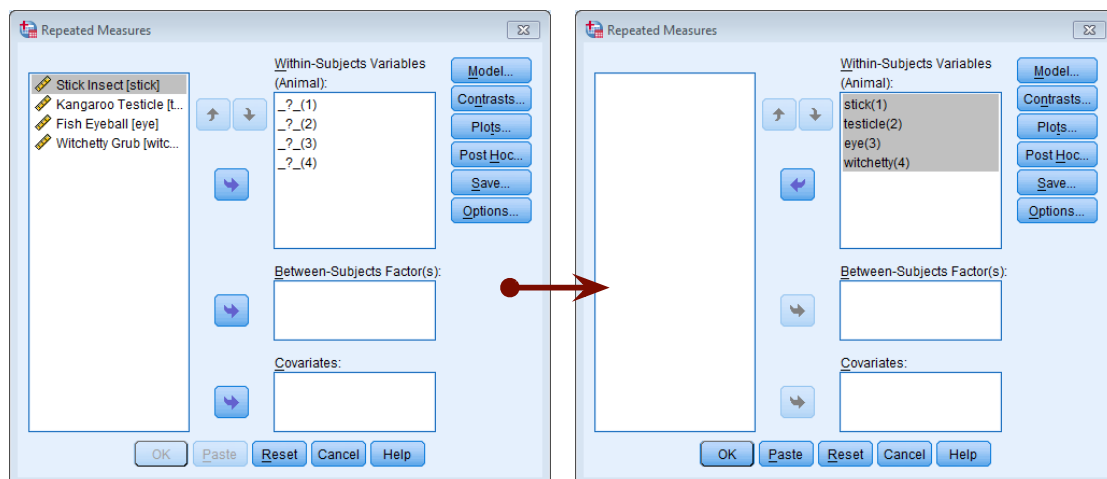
Repeated Measures

Stick Insect [stick]
Kangaroo Testicle [t...
Fish Eyeball [eye]
Witchetty Grub [witc...

Within-Subjects Variables
(Animal):
_?_(1)
_?_(2)
_?_(3)
_?_(4)

Model...
Contrasts...
Plots...
Post Hoc...
Save...
Options...

Between-Subjects Factor(s):

Covariates:

OK
Paste
Reset
Cancel
Help

Repeated Measures

Within-Subjects Variables
(Animal):
stick(1)
testicle(2)
eye(3)
witchetty(4)

Model...
Contrasts...
Plots...
Post Hoc...
Save...
Options...

Between-Subjects Factor(s):

Covariates:

OK
Paste
Reset
Cancel
Help